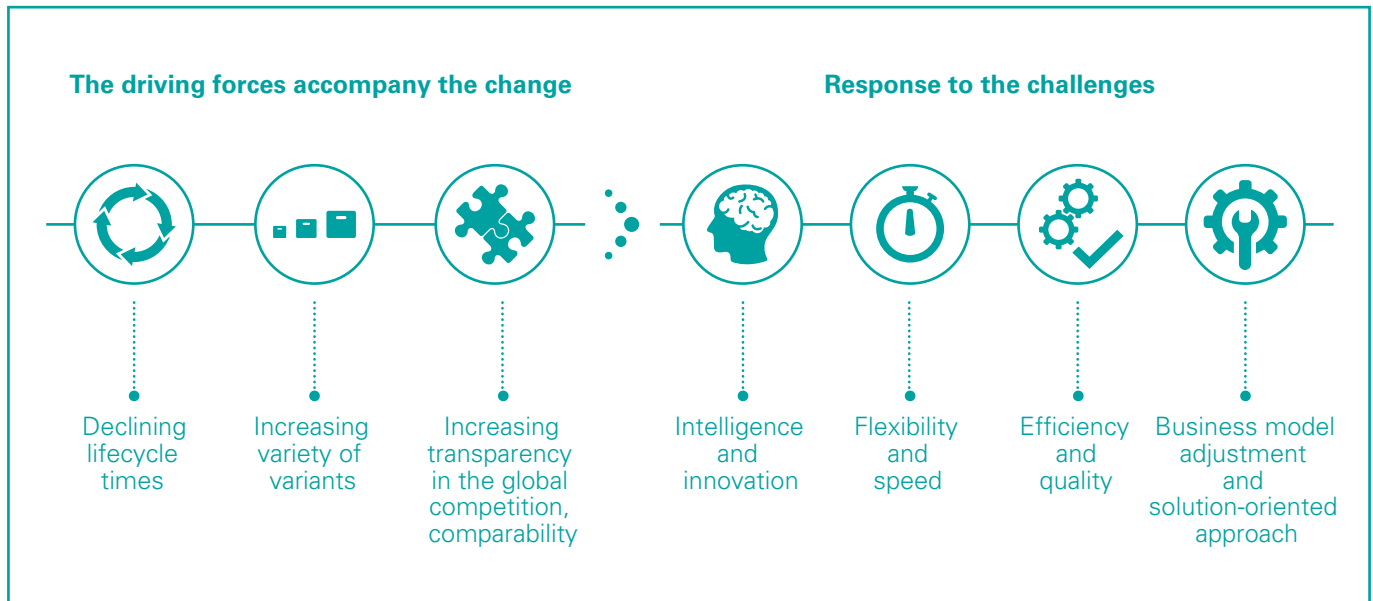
The driving forces accompany the change

Response to the challenges

Declining lifecycle times

Increasing variety of variants

Increasing transparency in the global competition, comparability

Intelligence and innovation

Flexibility and speed

Efficiency and quality

Business model adjustment and solution-oriented approach